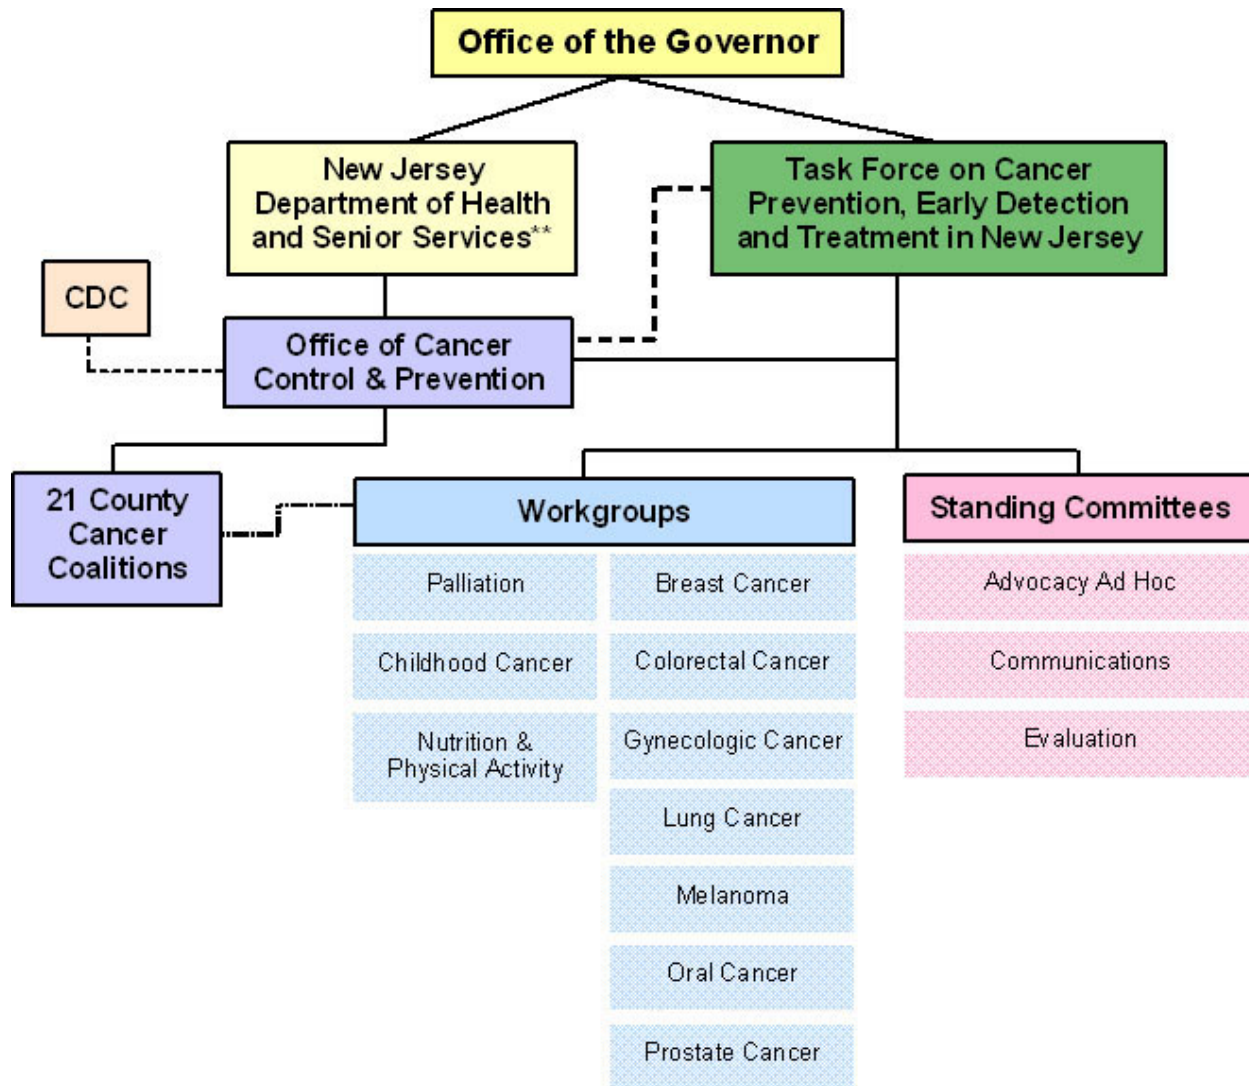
Office of the Governor

New Jersey Department of Health and Senior Services**

Task Force on Cancer Prevention, Early Detection and Treatment in New Jersey

CDC

Office of Cancer Control & Prevention

21 County Cancer Coalitions

Workgroups

Palliation

Childhood Cancer

Nutrition & Physical Activity

Breast Cancer

Colorectal Cancer

Gynecologic Cancer

Lung Cancer

Melanoma

Oral Cancer

Prostate Cancer

Standing Committees

Advocacy Ad Hoc

Communications

Evaluation